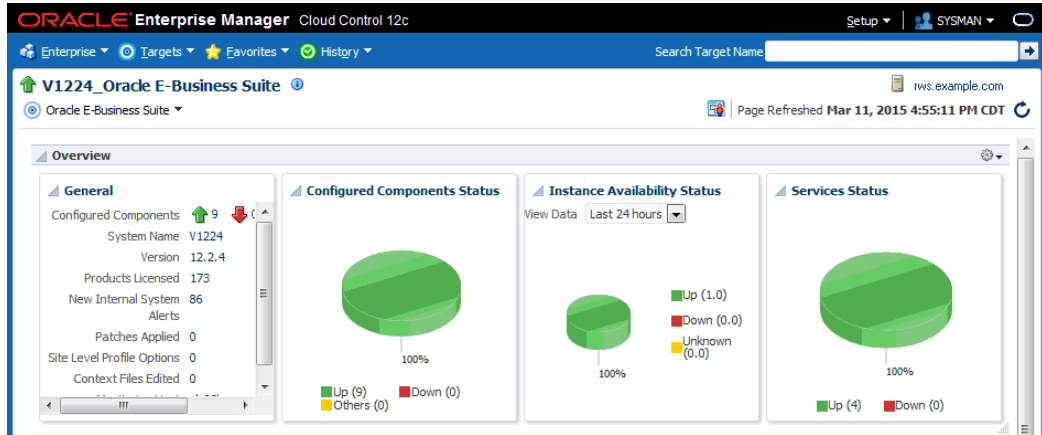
ORACLE Enterprise Manager Cloud Control 12c

Setup ▾ | SYSMAN ▾

Enterprise ▾ Targets ▾ Favorites ▾ History ▾

Search Target Name

V1224_Oracle E-Business Suite

rws.example.com

Oracle E-Business Suite ▾

Page Refreshed Mar 11, 2015 4:55:11 PM CDT

Overview

General

| | |
|---|---|
| Configured Components | 9 0 |
| System Name | V1224 |
| Version | 12.2.4 |
| Products Licensed | 173 |
| New Internal System Alerts | 86 |
| Patches Applied | 0 |
| Site Level Profile Options | 0 |
| Context Files Edited | 0 |

Configured Components Status

100%

Up (9) Down (0) Others (0)

Instance Availability Status

View Data Last 24 hours

Up (1.0)

Down (0.0)

Unknown (0.0)

100%

Services Status

100%

Up (4) Down (0)